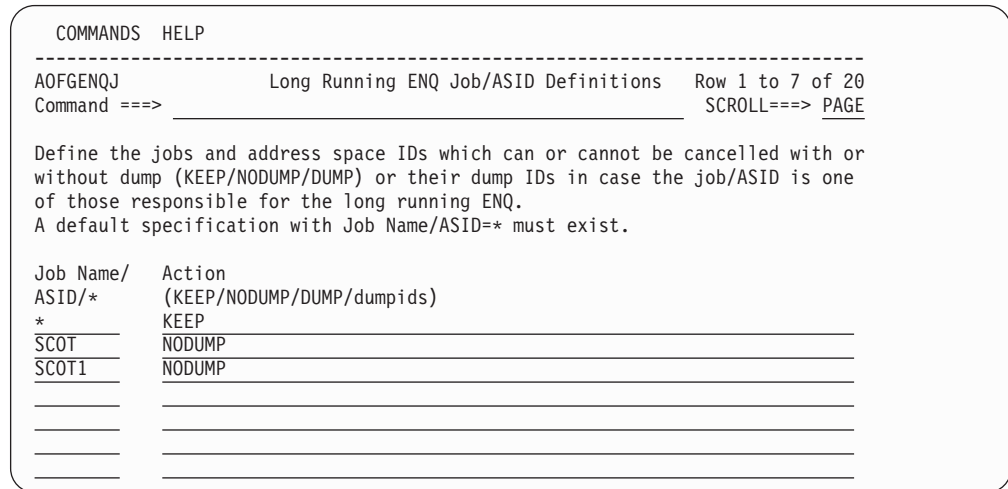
COMMANDS HELP

AOFGENQJ Long Running ENQ Job/ASID Definitions Row 1 to 7 of 20
Command ===> SCROLL===> PAGE

Define the jobs and address space IDs which can or cannot be cancelled with or without dump (KEEP/NODUMP/DUMP) or their dump IDs in case the job/ASID is one of those responsible for the long running ENQ.
A default specification with Job Name/ASID=* must exist.

Job Name/ Action
ASID/* (KEEP/NODUMP/DUMP/dumpids)
* KEEP
SCOT NODUMP
SCOT1 NODUMP